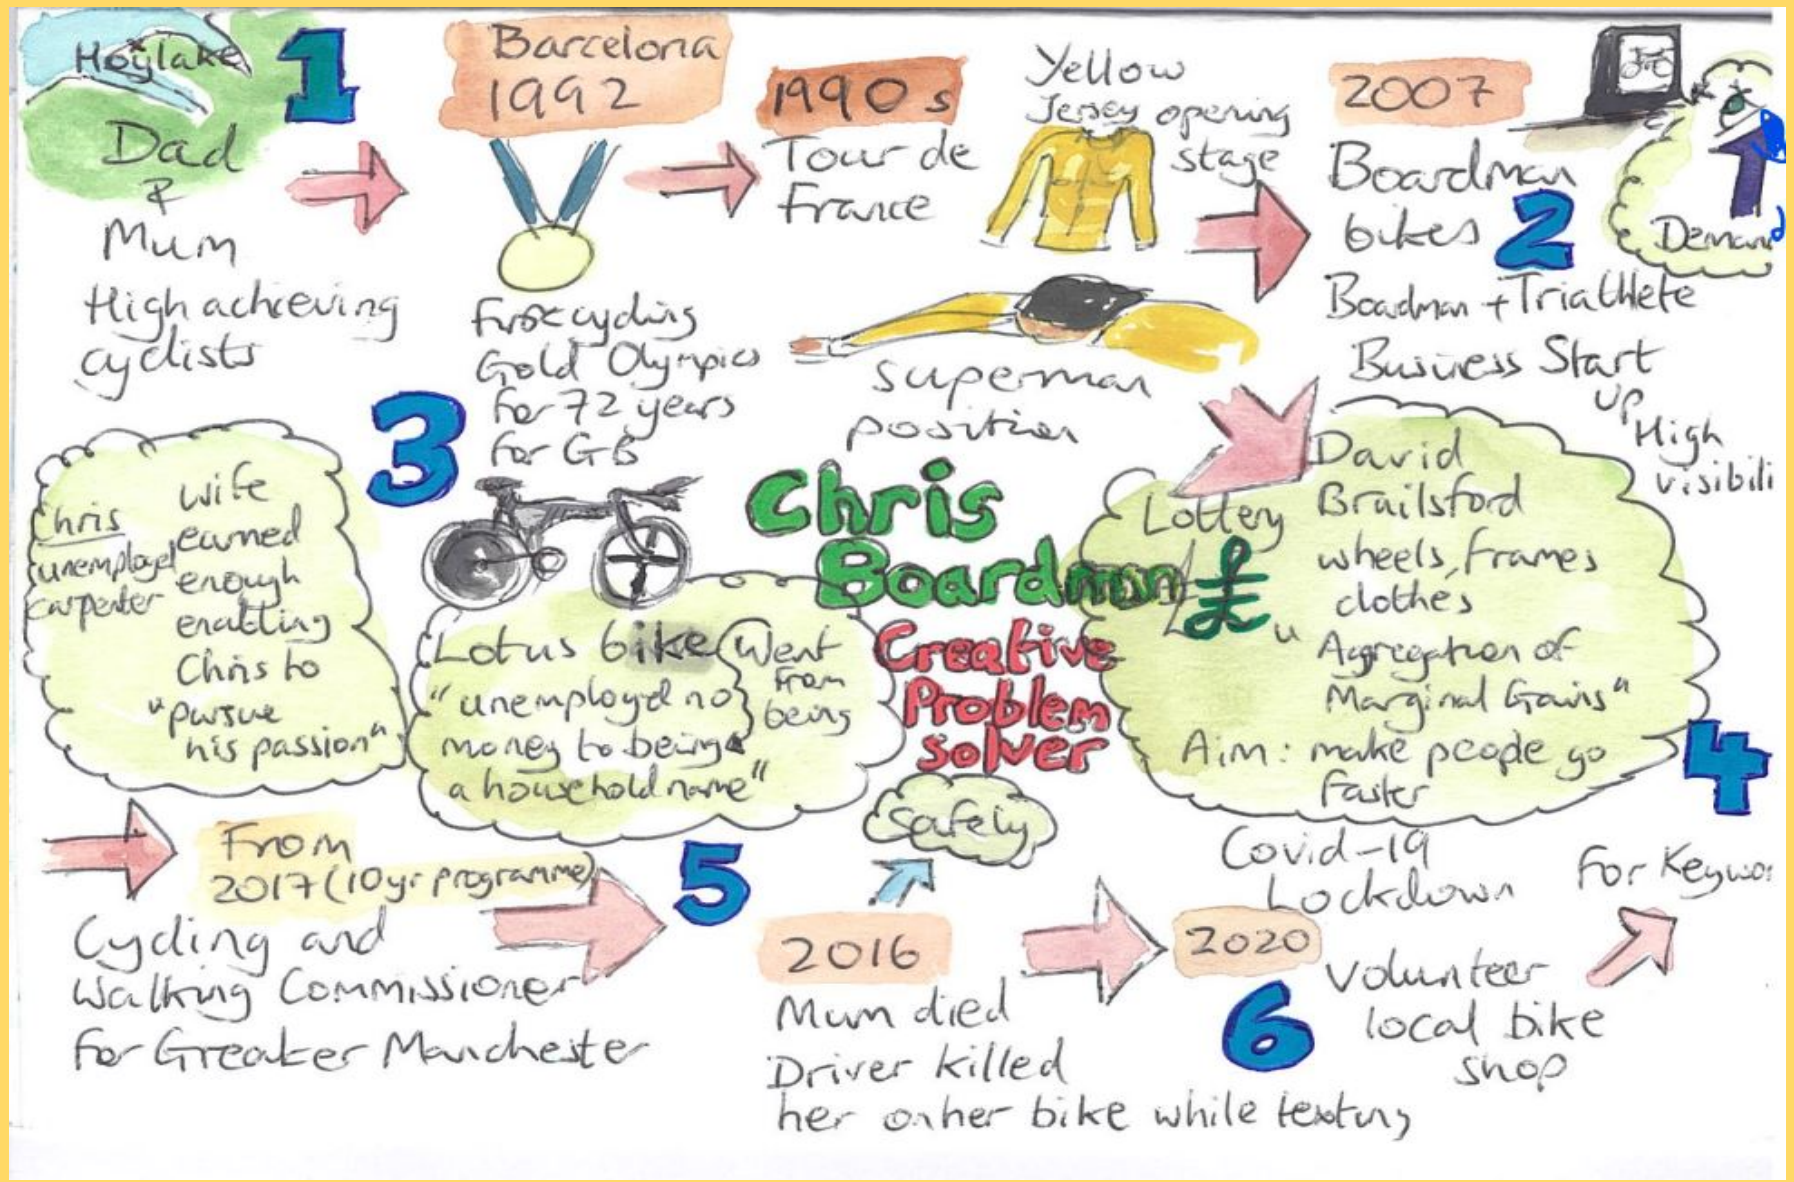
Hoylake 1

Dad & Mum

High achieving cyclists

Barcelona 1992

First cycling Gold Olympics for 72 years for GB

1990s Tour de France

Yellow Jersey opening stage

Superman position

2007 Boardman bikes 2

Demand

Boadman + Triathlete

Business Start up

High visibili

3

Chris unemployed carpenter

wife earned enough enabling Chris to "pursue his passion"

Lotus bike "unemployed no money to being a household name"

Went from being

Chris Boardman

Creative Problem Solver

Safety

Lottery £

David Brailsford wheels, frames clothes

"Aggregation of Marginal Gains"

Aim: make people go faster

4

From 2017 (10yr programme)

Cycling and Walking Commissioner for Greater Manchester

5

2016

Mum died Driver killed her on her bike while texting

2020

Covid-19 Lockdown

6

Volunteer local bike shop

For Keywor